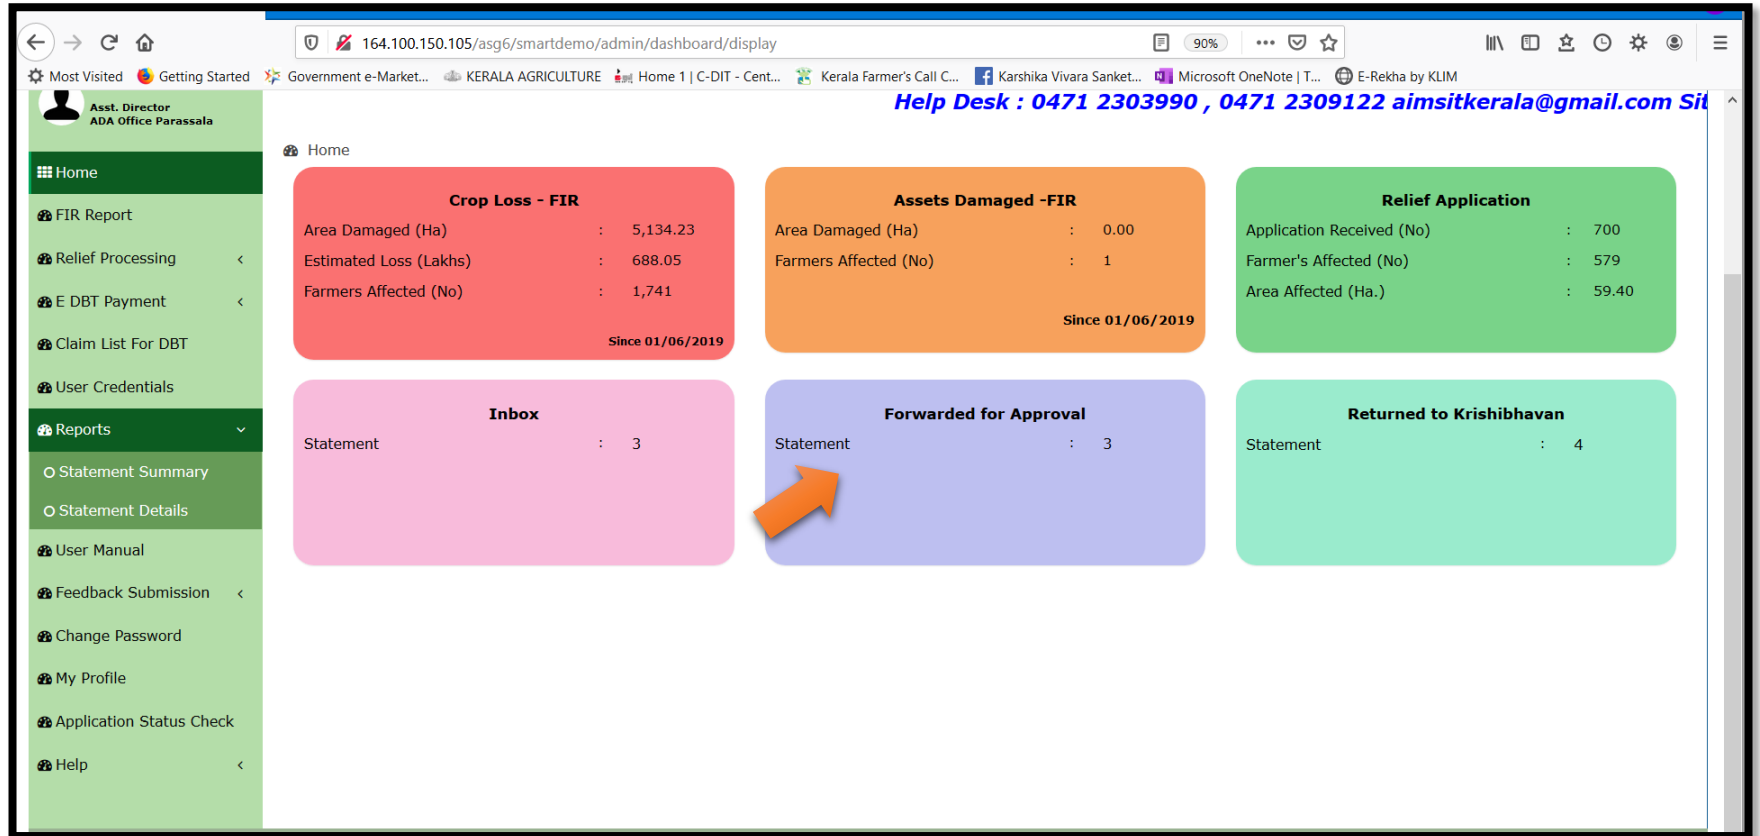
164.100.150.105/asg6/smartdemo/admin/dashboard/display

90%

Most Visited Getting Started Government e-Market... KERALA AGRICULTURE Home 1 | C-DIT - Cent... Kerala Farmer's Call C... Karshika Vivara Sanket... Microsoft OneNote | T... E-Rekha by KLIM

Asst. Director
ADA Office Parassala

Help Desk : 0471 2303990 , 0471 2309122 aimsitkerala@gmail.com Sit

Home
FIR Report
Relief Processing
E DBT Payment
Claim List For DBT
User Credentials
Reports
Statement Summary
Statement Details
User Manual
Feedback Submission
Change Password
My Profile
Application Status Check
Help

Home

Crop Loss - FIR
Area Damaged (Ha) : 5,134.23
Estimated Loss (Lakhs) : 688.05
Farmers Affected (No) : 1,741
Since 01/06/2019

Assets Damaged -FIR
Area Damaged (Ha) : 0.00
Farmers Affected (No) : 1
Since 01/06/2019

Relief Application
Application Received (No) : 700
Farmer's Affected (No) : 579
Area Affected (Ha.) : 59.40

Inbox
Statement : 3

Forwarded for Approval
Statement : 3

Returned to Krishibhavan
Statement : 4